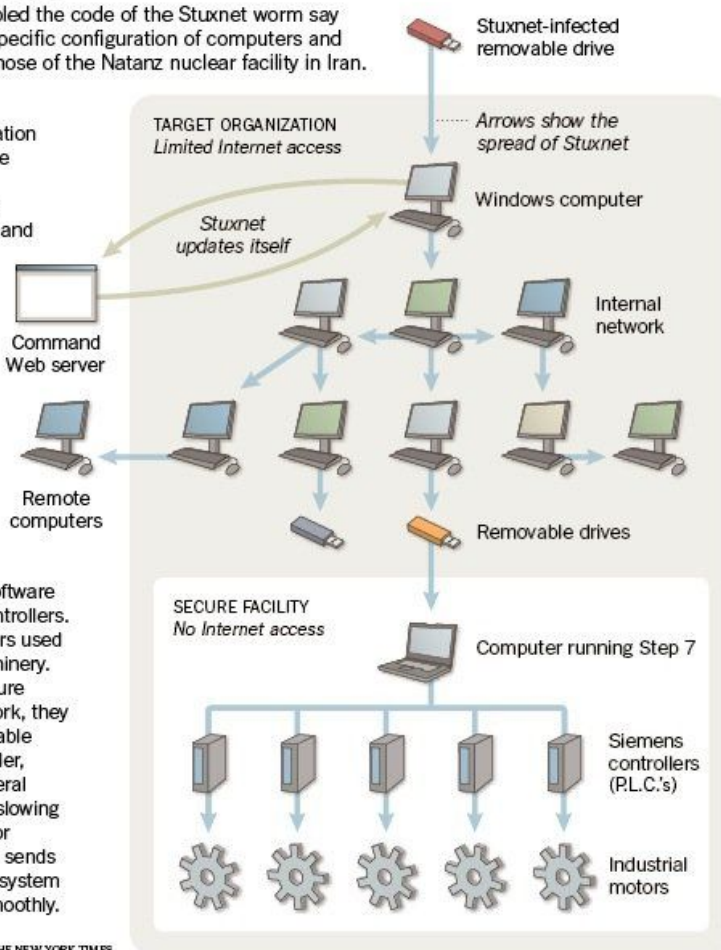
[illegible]bled the code of the Stuxnet worm say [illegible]pecific configuration of computers and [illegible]hose of the Natanz nuclear facility in Iran.

Stuxnet-infected removable drive

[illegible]ation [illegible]e

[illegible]and

TARGET ORGANIZATION
Limited Internet access

Arrows show the spread of Stuxnet

Windows computer

Stuxnet updates itself

Command Web server

Internal network

Remote computers

Removable drives

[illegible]oftware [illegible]ntrollers. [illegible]rs used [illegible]hinery. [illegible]ure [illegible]rk, they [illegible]able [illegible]ler, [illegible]eral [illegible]slowing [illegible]or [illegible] sends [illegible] system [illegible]moothly.

SECURE FACILITY
No Internet access

Computer running Step 7

Siemens controllers (P.L.C.'s)

Industrial motors

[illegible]HE NEW YORK TIMES